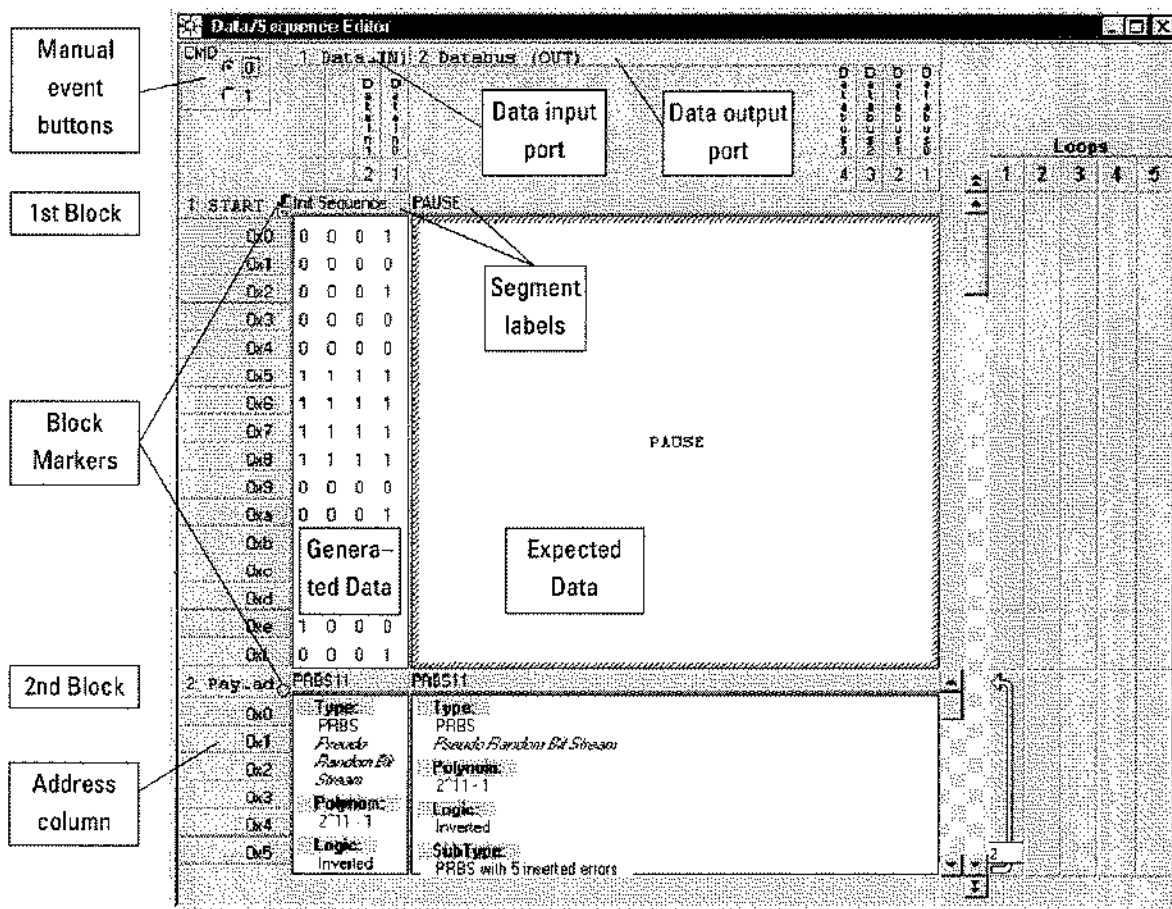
Data/Sequence Editor

Manual event buttons

CMD
0
1

1 Data (IN) 2 Databus (OUT)

Data input port

Data output port

Data in 2 Data in 1

Databus 4 Databus 3 Databus 2 Databus 1

2 1

4 3 2 1

Loops
1 2 3 4 5

1st Block

1 START Init Sequence PAUSE

Segment labels

| 0x0 | 0 | 0 | 0 | 1 |
|---|---|---|---|---|
| 0x1 | 0 | 0 | 0 | 0 |
| 0x2 | 0 | 0 | 0 | 1 |
| 0x3 | 0 | 0 | 0 | 0 |
| 0x4 | 0 | 0 | 0 | 0 |
| 0x5 | 1 | 1 | 1 | 1 |
| 0x6 | 1 | 1 | 1 | 1 |
| 0x7 | 1 | 1 | 1 | 1 |
| 0x8 | 1 | 1 | 1 | 1 |
| 0x9 | 0 | 0 | 0 | 0 |
| 0xa | 0 | 0 | 0 | 1 |
| 0xb | | | | |
| 0xc | | | | |
| 0xd | | | | |
| 0xe | 1 | 0 | 0 | 0 |
| 0xf | 0 | 0 | 0 | 1 |

PAUSE

Block Markers

Generated Data

Expected Data

2nd Block

2 Payload PRBS11 PRBS11

0x0
0x1
0x2
0x3
0x4
0x5

Type:
PRBS
Pseudo Random Bit Stream
Polynom:
2^11 - 1
Logic:
Inverted

Type:
PRBS
Pseudo Random Bit Stream
Polynom:
2^11 - 1
Logic:
Inverted
SubType:
PRBS with 5 inserted errors

Address column

2